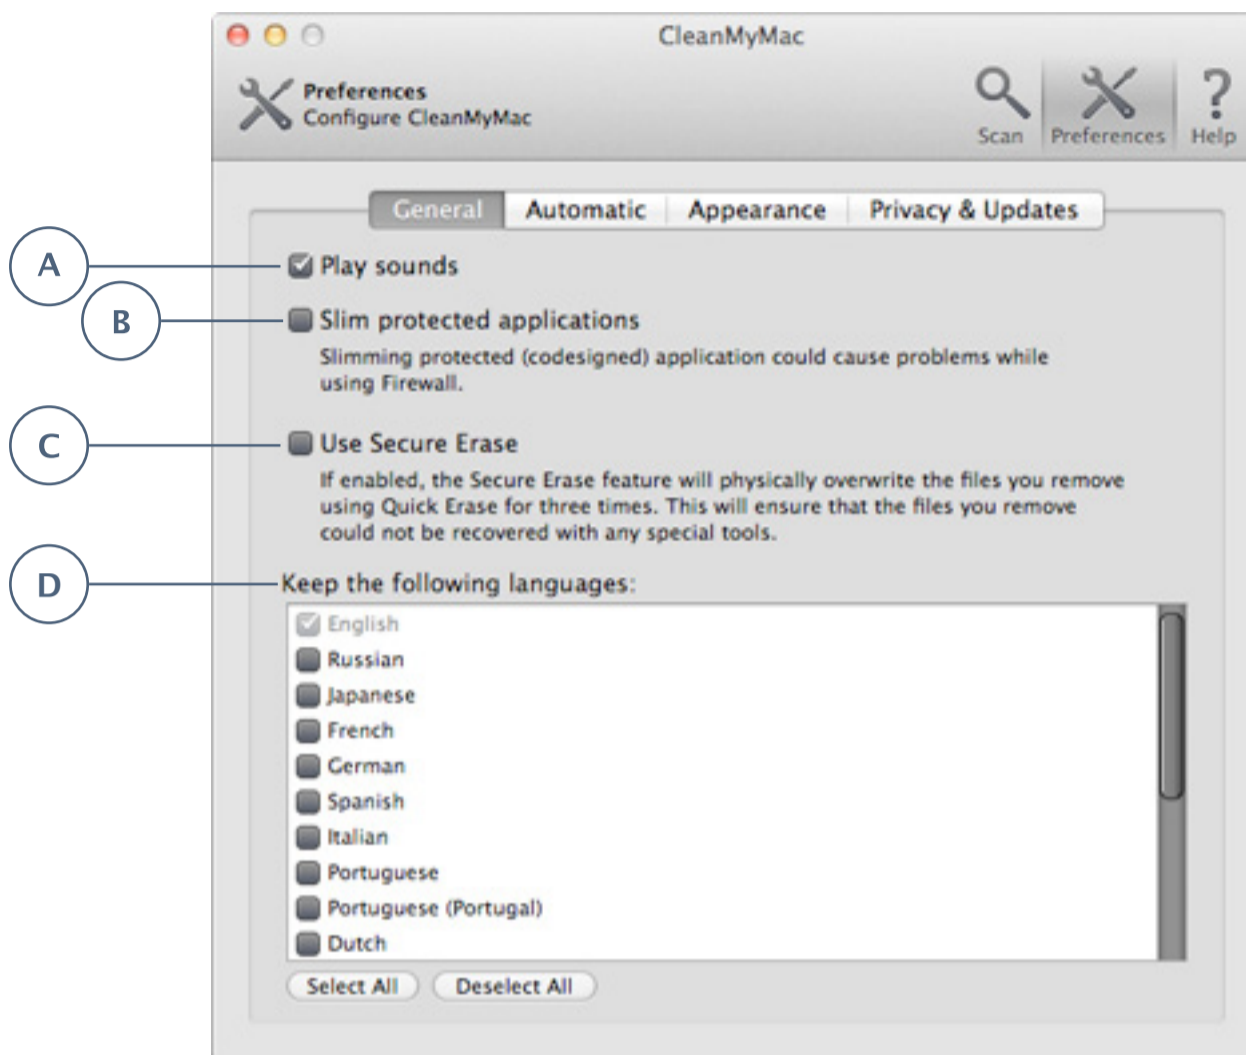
CleanMyMac

Preferences
Configure CleanMyMac

Scan Preferences Help

General Automatic Appearance Privacy & Updates

A
Play sounds

B
Slim protected applications
Slimming protected (codesigned) application could cause problems while using Firewall.

C
Use Secure Erase
If enabled, the Secure Erase feature will physically overwrite the files you remove using Quick Erase for three times. This will ensure that the files you remove could not be recovered with any special tools.

D
Keep the following languages:

English
Russian
Japanese
French
German
Spanish
Italian
Portuguese
Portuguese (Portugal)
Dutch

Select All Deselect All